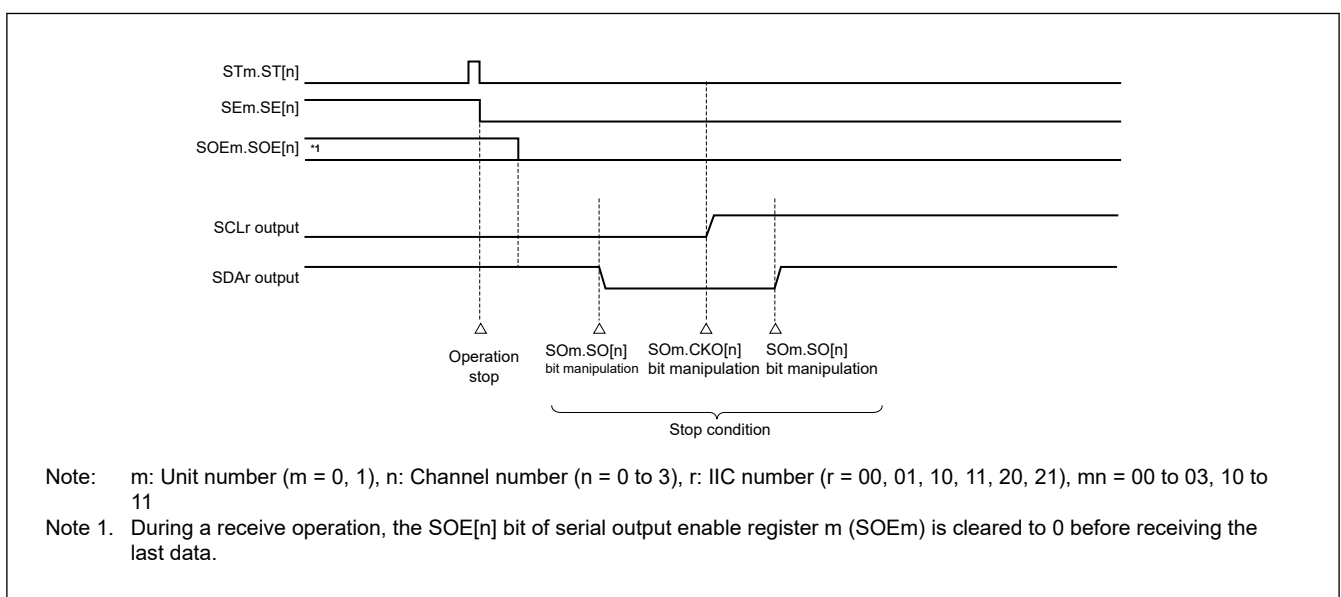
STm.ST[n]

SEm.SE[n]

SOEm.SOE[n] *1

SCLr output

SDAr output

Operation stop

SOm.SO[n] bit manipulation

SOm.CKO[n] bit manipulation

SOm.SO[n] bit manipulation

Stop condition

Note: m: Unit number (m = 0, 1), n: Channel number (n = 0 to 3), r: IIC number (r = 00, 01, 10, 11, 20, 21), mn = 00 to 03, 10 to 11

Note 1. During a receive operation, the SOE[n] bit of serial output enable register m (SOEm) is cleared to 0 before receiving the last data.